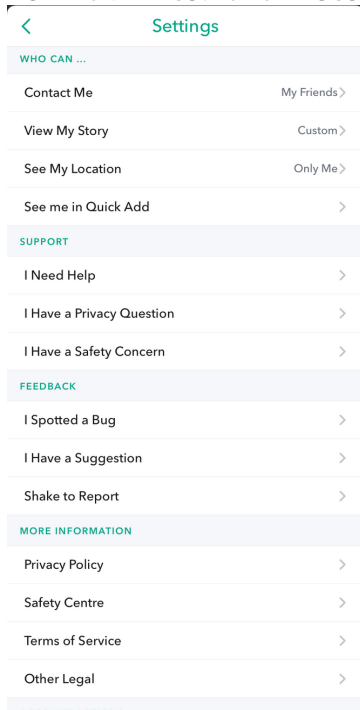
<
Settings

WHO CAN ...

Contact Me My Friends >

View My Story Custom >

See My Location Only Me >

See me in Quick Add >

SUPPORT

I Need Help >

I Have a Privacy Question >

I Have a Safety Concern >

FEEDBACK

I Spotted a Bug >

I Have a Suggestion >

Shake to Report >

MORE INFORMATION

Privacy Policy >

Safety Centre >

Terms of Service >

Other Legal >